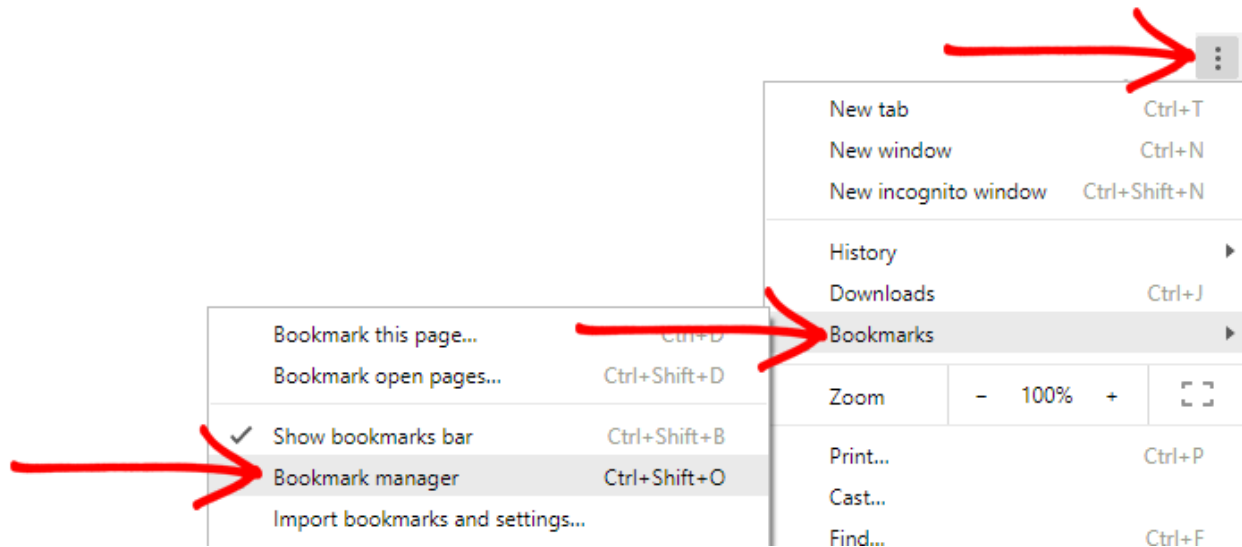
New tab Ctrl+T
New window Ctrl+N
New incognito window Ctrl+Shift+N

History
Downloads Ctrl+J
Bookmarks

Zoom − 100% +

Print... Ctrl+P
Cast...
Find... Ctrl+F

Bookmark this page... Ctrl+D
Bookmark open pages... Ctrl+Shift+D

Show bookmarks bar Ctrl+Shift+B
Bookmark manager Ctrl+Shift+O
Import bookmarks and settings...